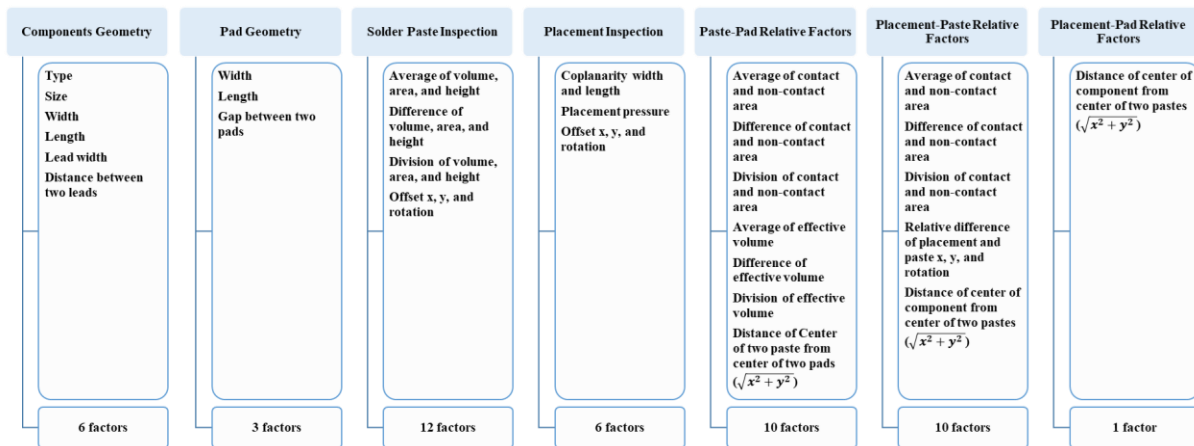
Components Geometry

Type
Size
Width
Length
Lead width
Distance between two leads

6 factors

Pad Geometry

Width
Length
Gap between two pads

3 factors

Solder Paste Inspection

Average of volume, area, and height
Difference of volume, area, and height
Division of volume, area, and height
Offset x, y, and rotation

12 factors

Placement Inspection

Coplanarity width and length
Placement pressure
Offset x, y, and rotation

6 factors

Paste-Pad Relative Factors

Average of contact and non-contact area
Difference of contact and non-contact area
Division of contact and non-contact area
Average of effective volume
Difference of effective volume
Division of effective volume
Distance of Center of two paste from center of two pads ($\sqrt{x^2+y^2}$)

10 factors

Placement-Paste Relative Factors

Average of contact and non-contact area
Difference of contact and non-contact area
Division of contact and non-contact area
Relative difference of placement and paste x, y, and rotation
Distance of center of component from center of two pastes ($\sqrt{x^2+y^2}$)

10 factors

Placement-Pad Relative Factors

Distance of center of component from center of two pastes ($\sqrt{x^2+y^2}$)

1 factor